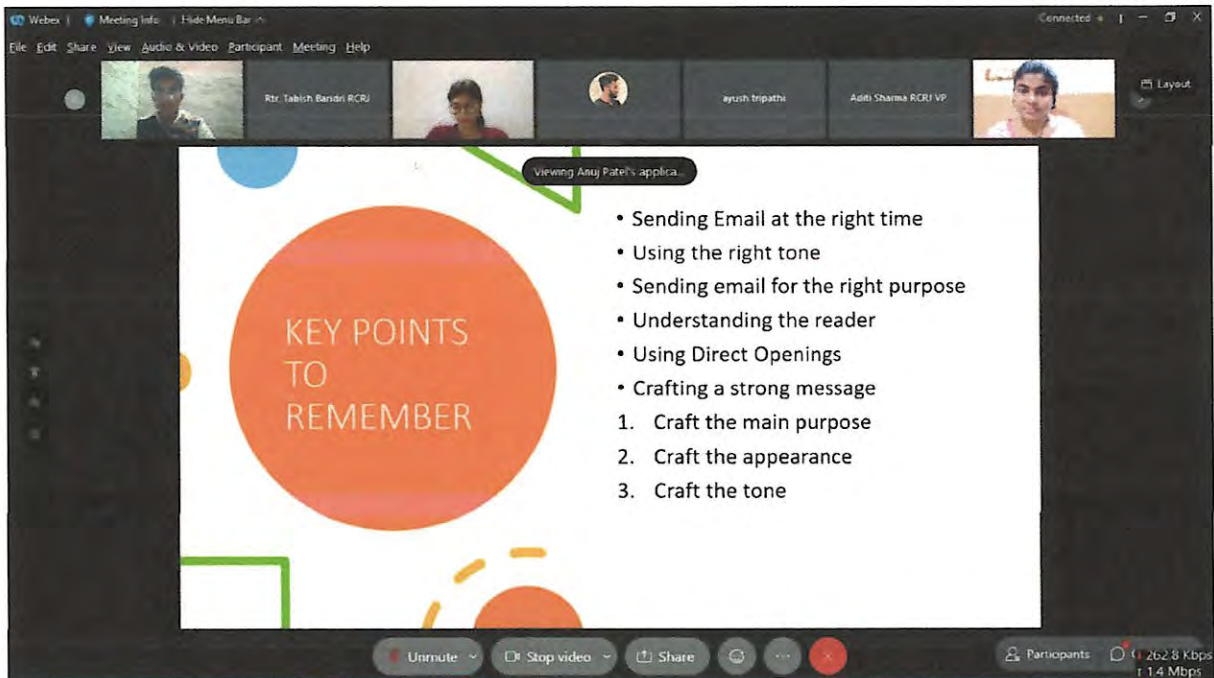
Webex | Meeting Info | Hide Menu Bar

Connected

File Edit Share View Audio & Video Participant Meeting Help

Rtr. Tabish Baridri RCRJ

ayush tripathi

Aditi Sharma RCRJ VP

Layout

Viewing Anuj Patel's applica...

KEY POINTS TO REMEMBER

• Sending Email at the right time
• Using the right tone
• Sending email for the right purpose
• Understanding the reader
• Using Direct Openings
• Crafting a strong message
1. Craft the main purpose
2. Craft the appearance
3. Craft the tone

Unmute

Stop video

Share

Participants

262.8 Kbps
1.4 Mbps